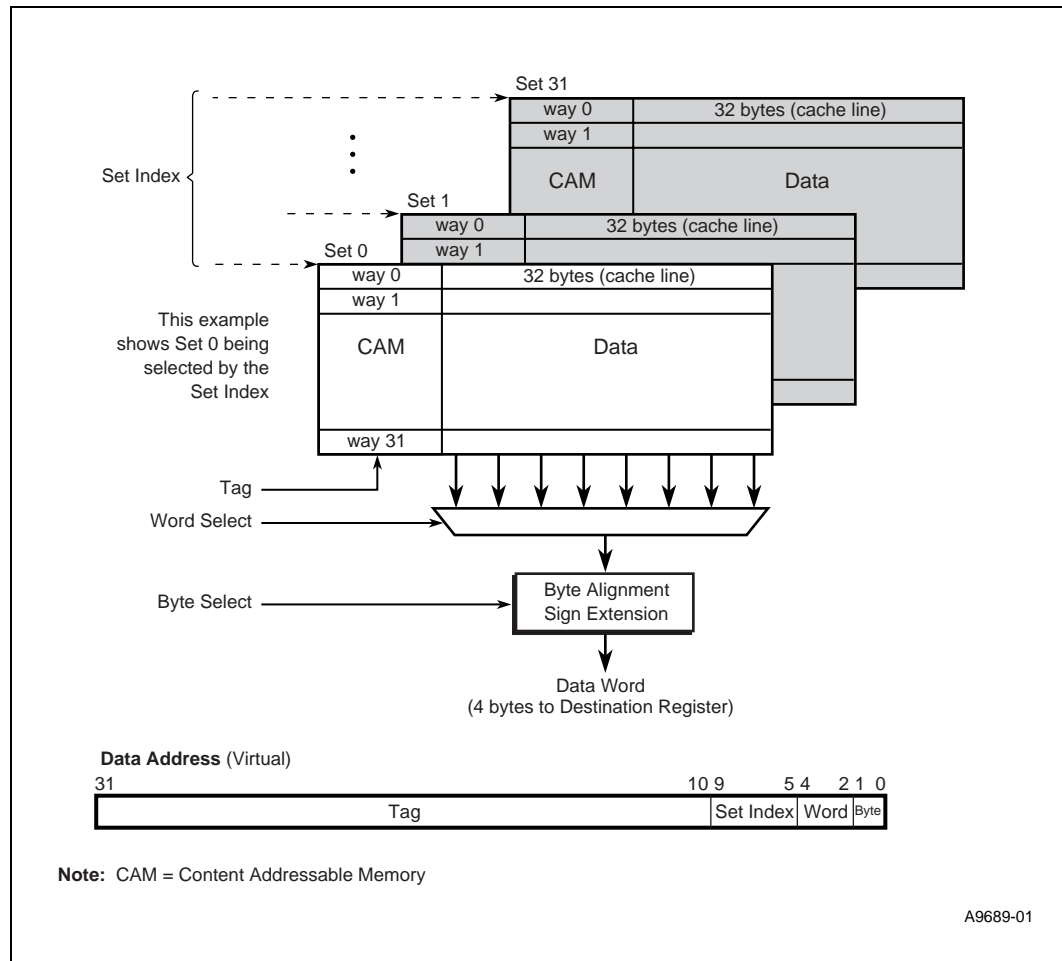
Set 31

| way 0 | 32 bytes (cache line) |
|---|---|
| way 1 | |
| CAM | Data |

Set Index

Set 1

| way 0 | 32 bytes (cache line) |
|---|---|
| way 1 | |

Set 0

| way 0 | 32 bytes (cache line) |
|---|---|
| way 1 | |
| CAM | Data |
| way 31 | |

This example shows Set 0 being selected by the Set Index

Tag

Word Select

Byte Select

Byte Alignment
Sign Extension

Data Word
(4 bytes to Destination Register)

**Data Address** (Virtual)

31 10 9 5 4 2 1 0

| Tag | Set Index | Word | Byte |
|---|---|---|---|

**Note:** CAM = Content Addressable Memory

A9689-01